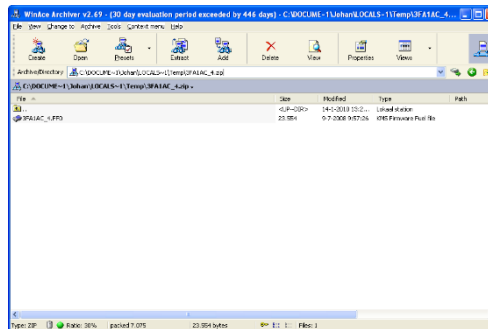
WinAce Archiver v2.69 - (30 day evaluation period exceeded by 446 days) - C:\DOCUME~1\Johan\LOCALS~1\Temp\3FA1AC_4...

File View Change to Archive Tools Context menu Help

Create Open Presets Extract Add Delete View Properties Views

Archive/Directory C:\DOCUME~1\Johan\LOCALS~1\Temp\3FA1AC_4.zip\

C:\DOCUME~1\Johan\LOCALS~1\Temp\3FA1AC_4.zip\

| File | Size | Modified | Type | Path |
|---|---|---|---|---|
| .. | <UP--DIR> | 14-1-2010 13:2... | Lokaal station | |
| 3FA1AC_4.FF3 | 23.554 | 9-7-2008 9:57:26 | KNS Firmware Fuel file | |

Type: ZIP Ratio: 30% packed 7.075 23.554 bytes Files: 1